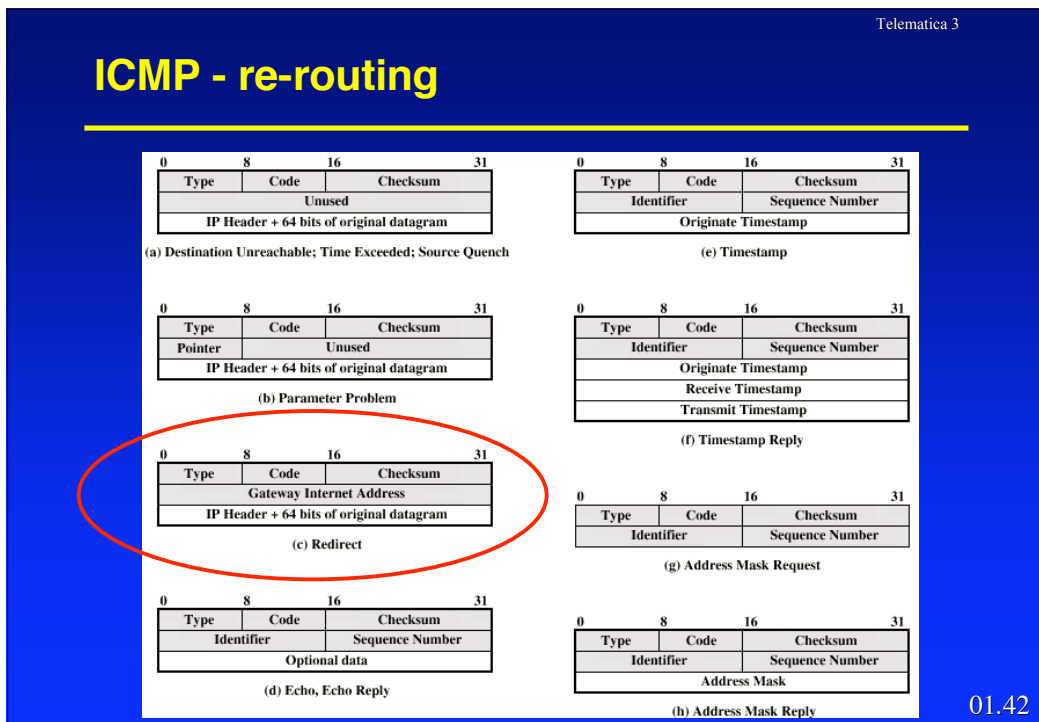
Telematica 3

ICMP - re-routing

0 8 16 31

| Type | Code | Checksum |
|---|---|---|
| Unused | | |
| IP Header + 64 bits of original datagram | | |

(a) Destination Unreachable; Time Exceeded; Source Quench

0 8 16 31

| Type | Code | Checksum |
|---|---|---|
| Pointer | Unused | |
| IP Header + 64 bits of original datagram | | |

(b) Parameter Problem

0 8 16 31

| Type | Code | Checksum |
|---|---|---|
| Gateway Internet Address | | |
| IP Header + 64 bits of original datagram | | |

(c) Redirect

0 8 16 31

| Type | Code | Checksum |
|---|---|---|
| Identifier | | Sequence Number |
| Optional data | | |

(d) Echo, Echo Reply

0 8 16 31

| Type | Code | Checksum |
|---|---|---|
| Identifier | | Sequence Number |
| Originate Timestamp | | |

(e) Timestamp

0 8 16 31

| Type | Code | Checksum |
|---|---|---|
| Identifier | | Sequence Number |
| Originate Timestamp | | |
| Receive Timestamp | | |
| Transmit Timestamp | | |

(f) Timestamp Reply

0 8 16 31

| Type | Code | Checksum |
|---|---|---|
| Identifier | | Sequence Number |

(g) Address Mask Request

0 8 16 31

| Type | Code | Checksum |
|---|---|---|
| Identifier | | Sequence Number |
| Address Mask | | |

(h) Address Mask Reply

01.42